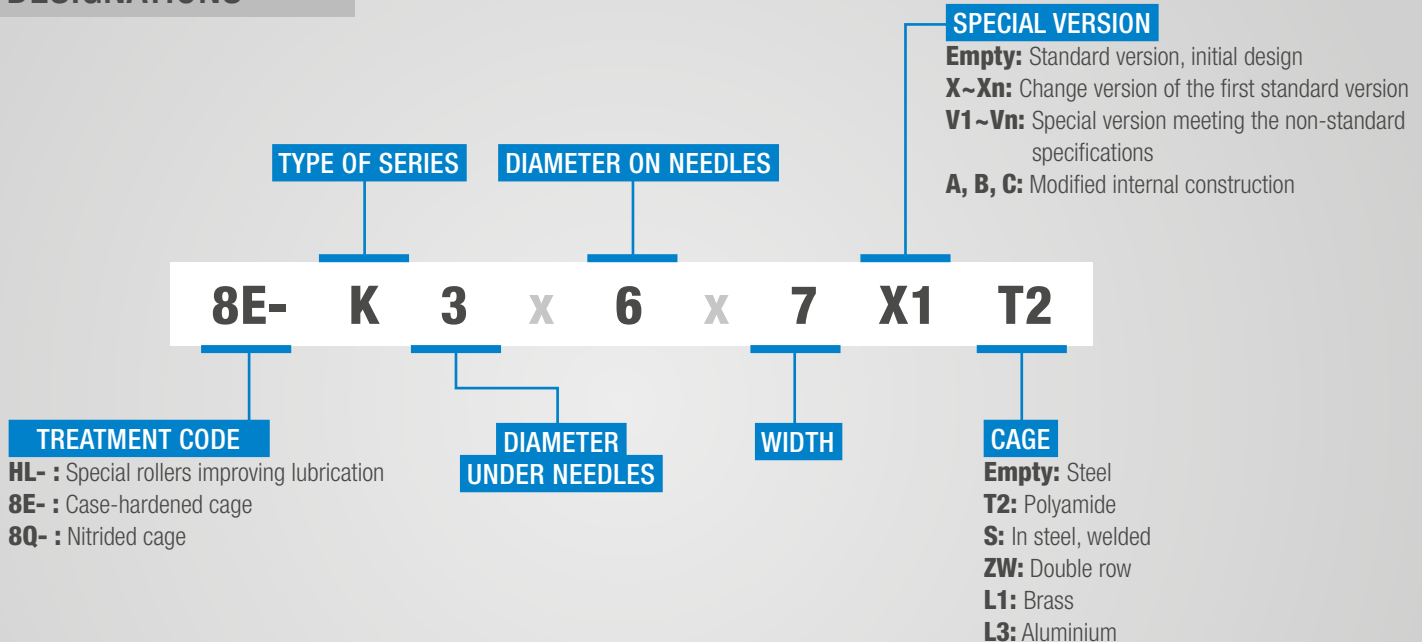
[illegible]

SPECIAL VERSION
Empty: Standard version, initial design
X~Xn: Change version of the first standard version
V1~Vn: Special version meeting the non-standard specifications
A, B, C: Modified internal construction

TYPE OF SERIES

DIAMETER ON NEEDLES

8E- K 3 x 6 x 7 X1 T2

TREATMENT CODE
HL- : Special rollers improving lubrication
8E- : Case-hardened cage
8Q- : Nitrided cage

DIAMETER UNDER NEEDLES

WIDTH

CAGE
Empty: Steel
T2: Polyamide
S: In steel, welded
ZW: Double row
L1: Brass
L3: Aluminium